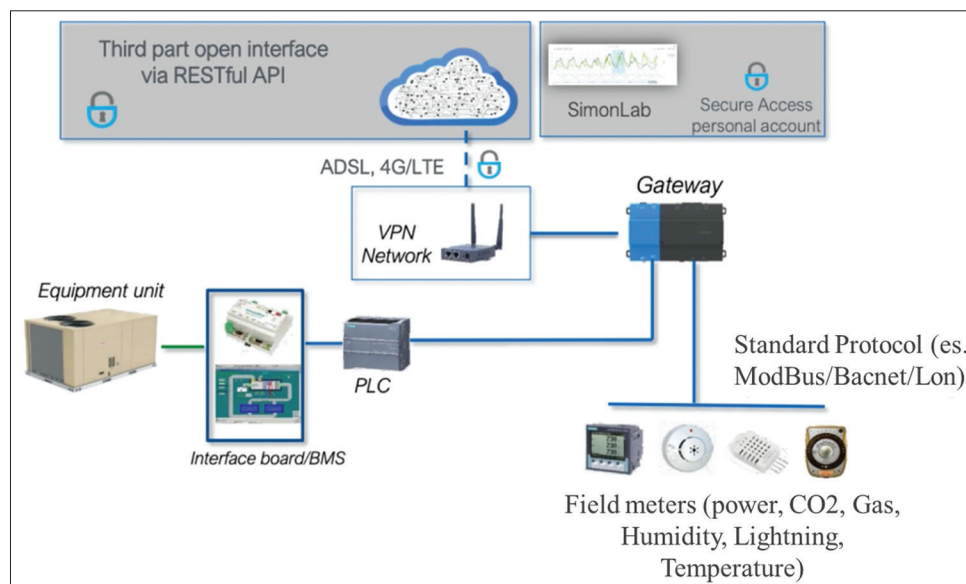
Third part open interface via RESTful API

SimonLab

Secure Access personal account

ADSL, 4G/LTE

Gateway

VPN Network

Equipment unit

PLC

Interface board/BMS

Standard Protocol (es. ModBus/Bacnet/Lon)

Field meters (power, CO2, Gas, Humidity, Lightning, Temperature)